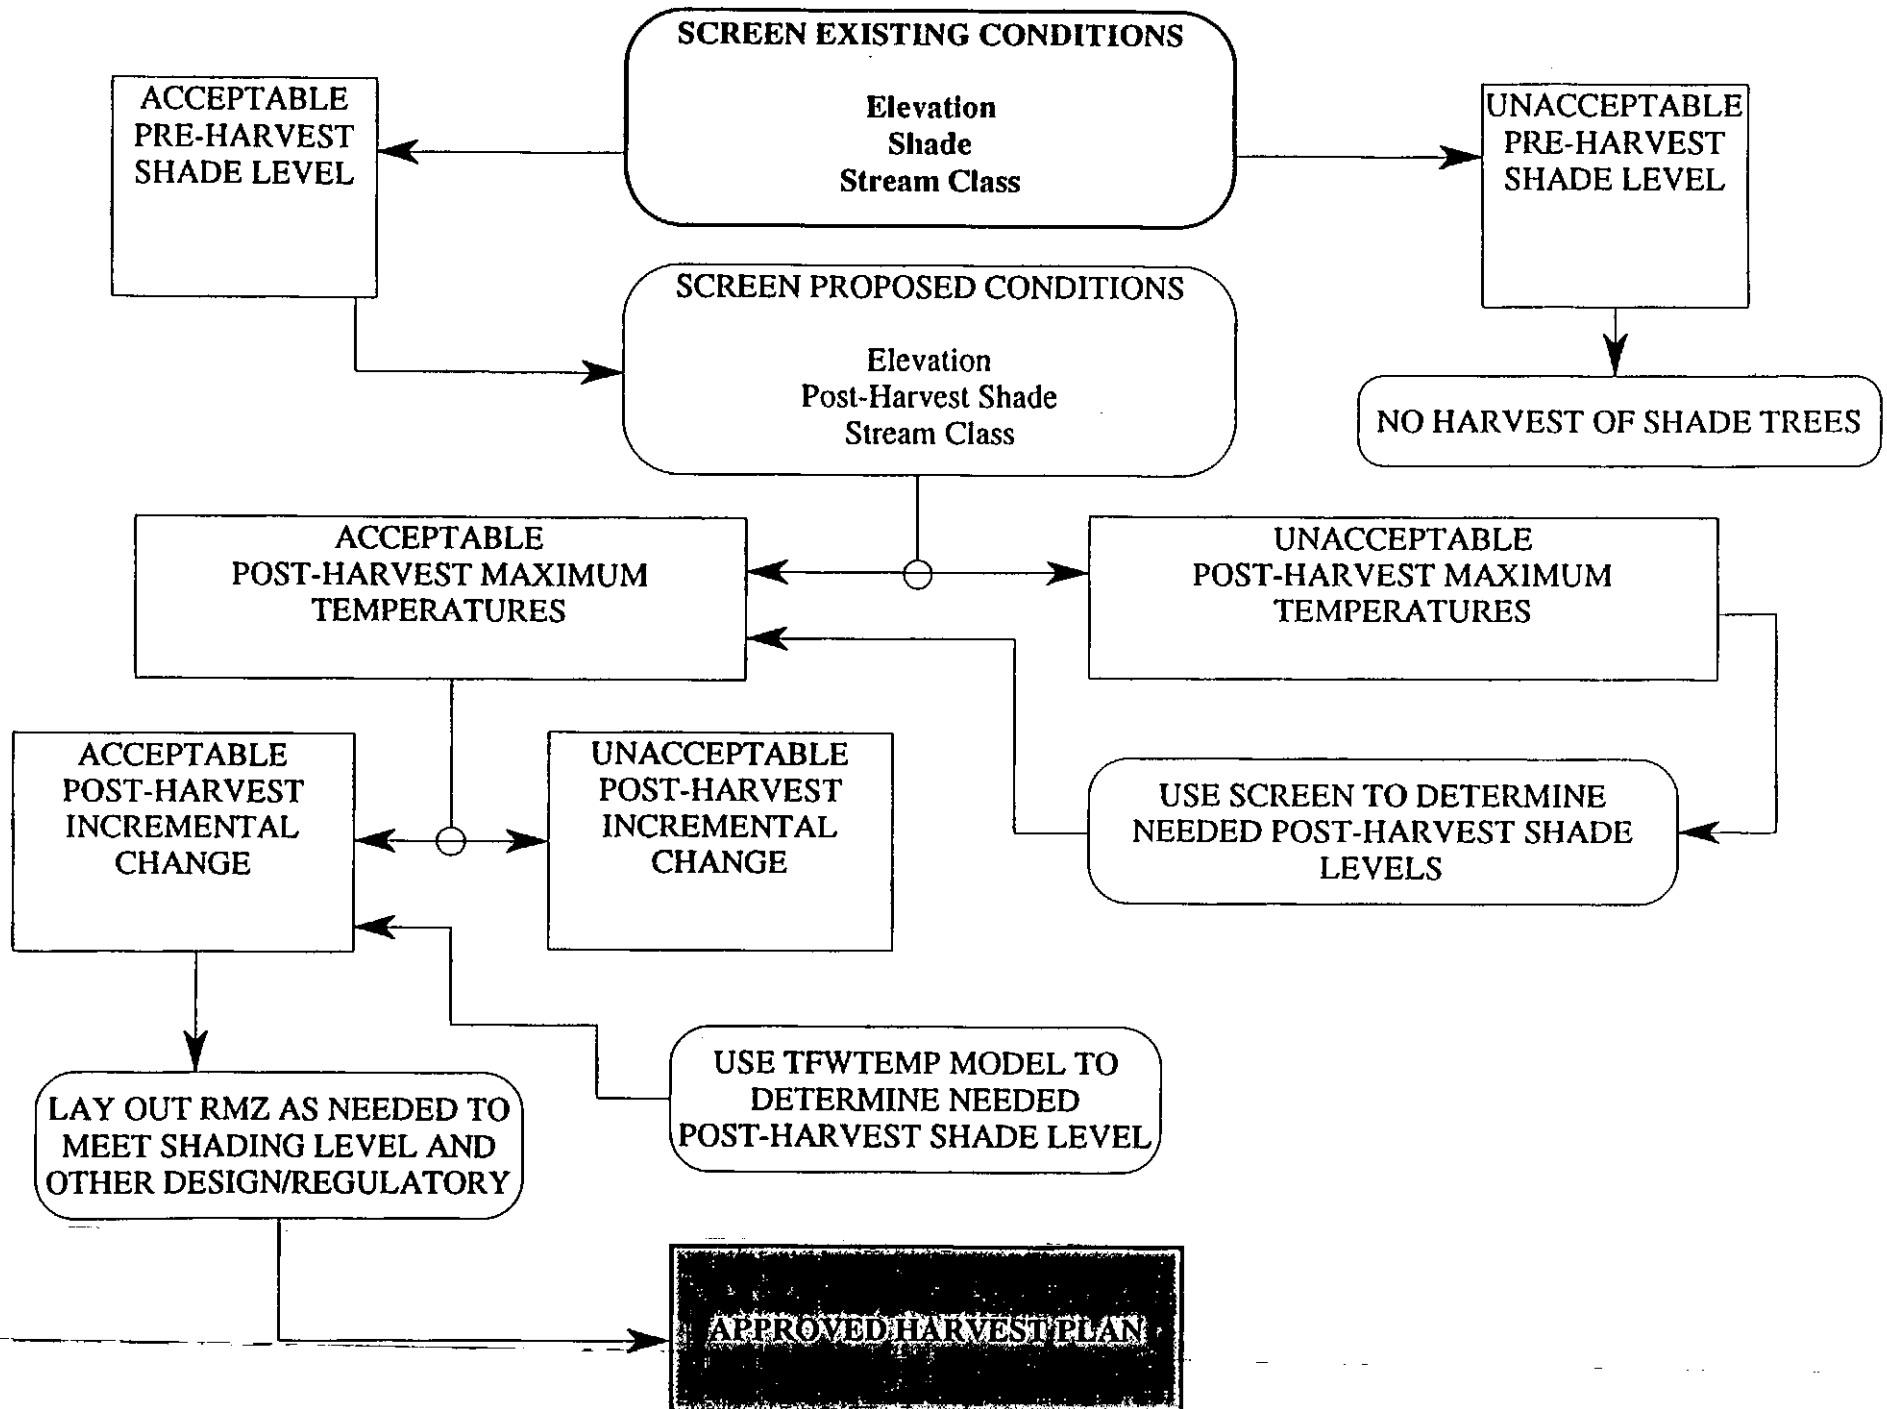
SCREEN EXISTING CONDITIONS

Elevation
Shade
Stream Class

ACCEPTABLE PRE-HARVEST SHADE LEVEL

UNACCEPTABLE PRE-HARVEST SHADE LEVEL

SCREEN PROPOSED CONDITIONS

Elevation
Post-Harvest Shade
Stream Class

NO HARVEST OF SHADE TREES

ACCEPTABLE POST-HARVEST MAXIMUM TEMPERATURES

UNACCEPTABLE POST-HARVEST MAXIMUM TEMPERATURES

ACCEPTABLE POST-HARVEST INCREMENTAL CHANGE

UNACCEPTABLE POST-HARVEST INCREMENTAL CHANGE

USE SCREEN TO DETERMINE NEEDED POST-HARVEST SHADE LEVELS

USE TFWTEMP MODEL TO DETERMINE NEEDED POST-HARVEST SHADE LEVEL

LAY OUT RMZ AS NEEDED TO MEET SHADING LEVEL AND OTHER DESIGN/REGULATORY

APPROVED HARVEST PLAN